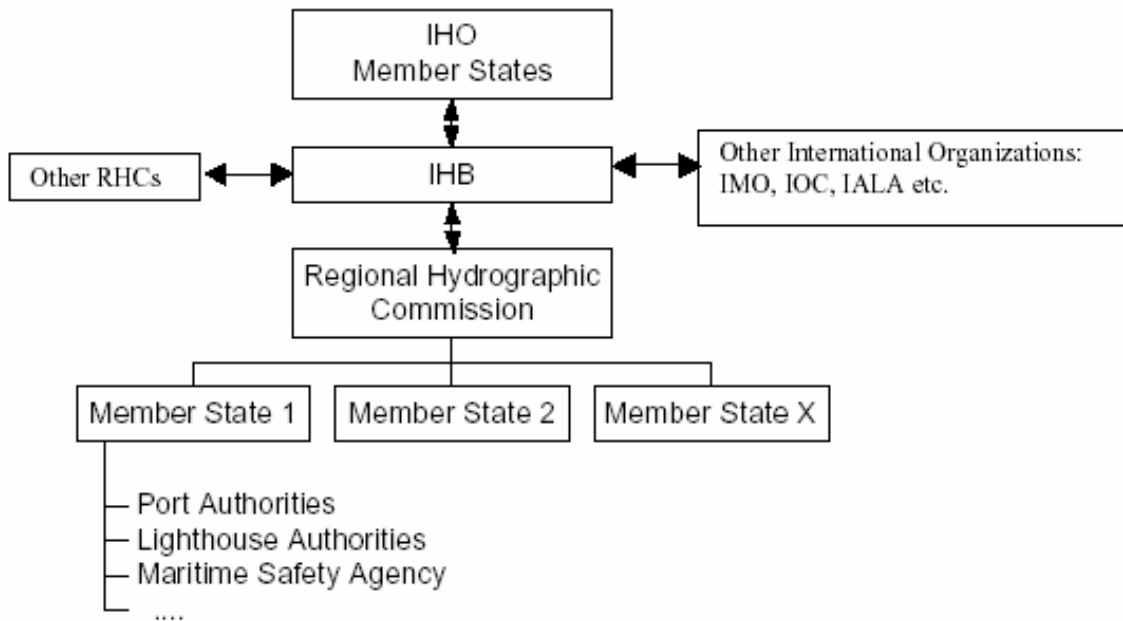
IHO
Member States

Other RHCs

IHB

Other International Organizations:
IMO, IOC, IALA etc.

Regional Hydrographic
Commission

Member State 1

Member State 2

Member State X

Port Authorities
Lighthouse Authorities
Maritime Safety Agency
....